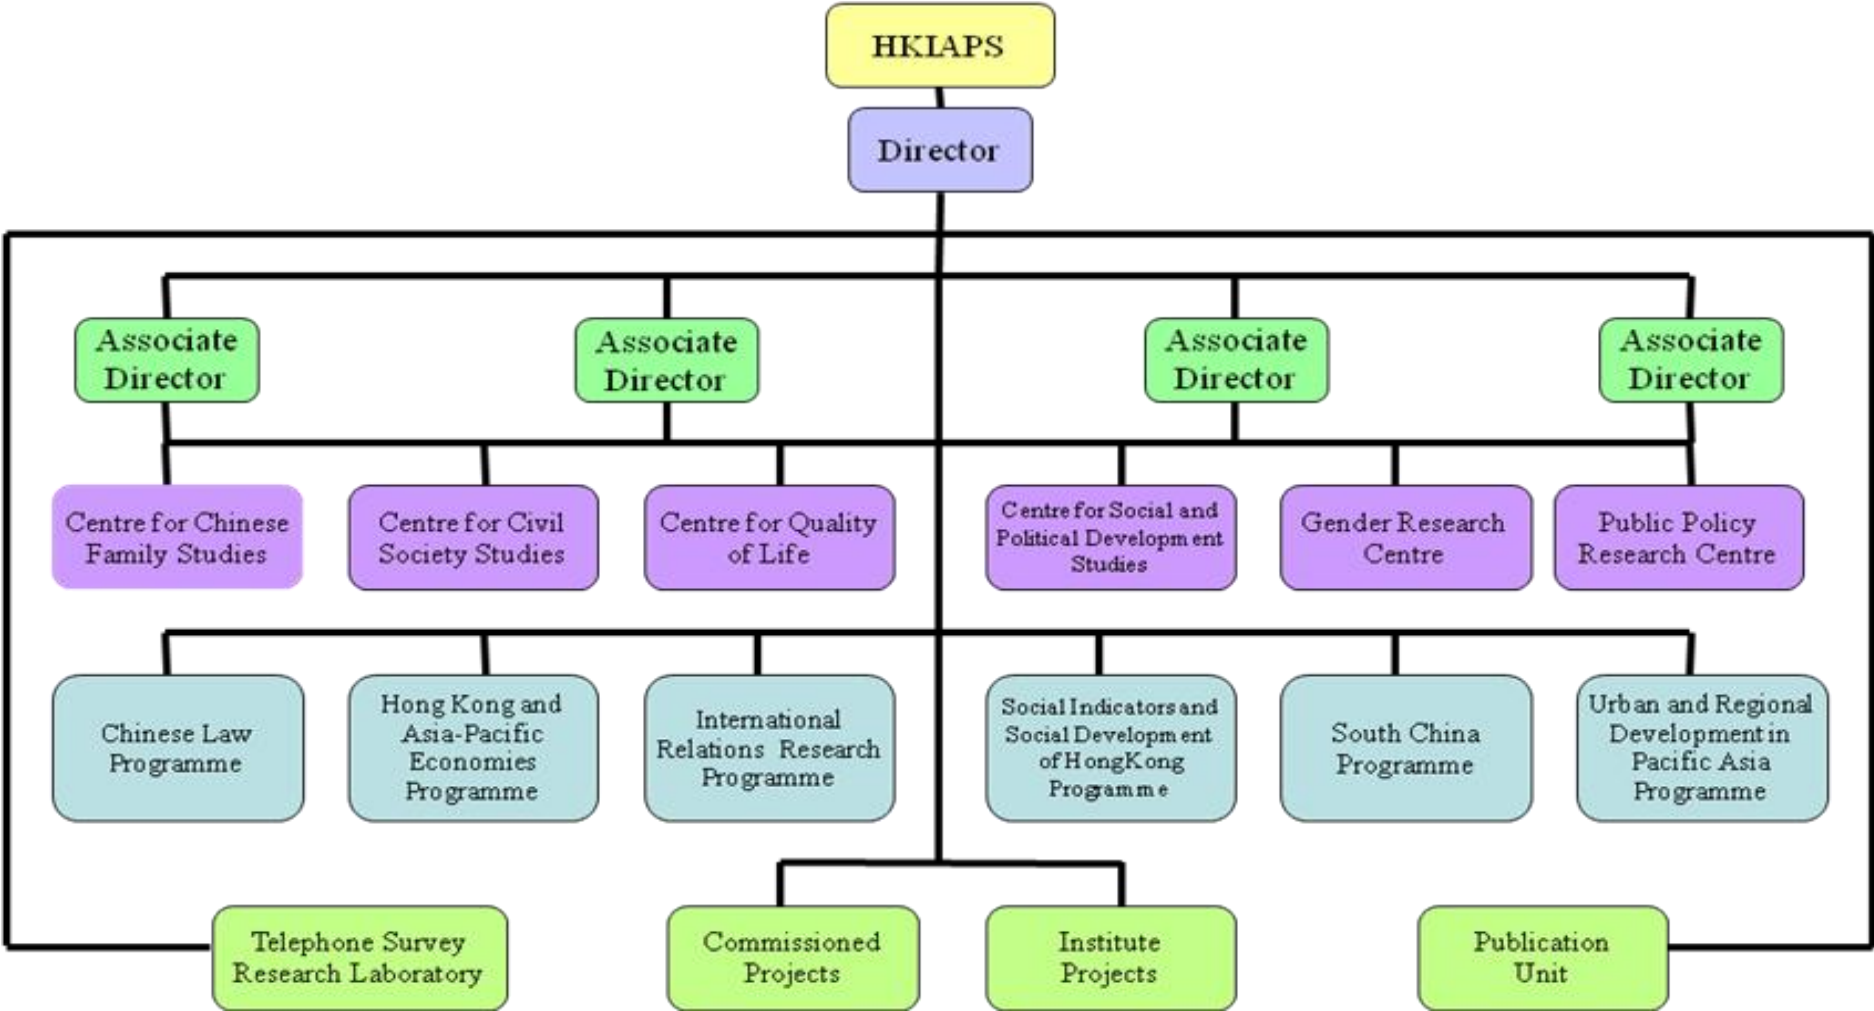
HKIAPS

Director

Associate Director

Associate Director

Associate Director

Associate Director

Centre for Chinese Family Studies

Centre for Civil Society Studies

Centre for Quality of Life

Centre for Social and Political Development Studies

Gender Research Centre

Public Policy Research Centre

Chinese Law Programme

Hong Kong and Asia-Pacific Economies Programme

International Relations Research Programme

Social Indicators and Social Development of HongKong Programme

South China Programme

Urban and Regional Development in Pacific Asia Programme

Telephone Survey Research Laboratory

Commissioned Projects

Institute Projects

Publication Unit